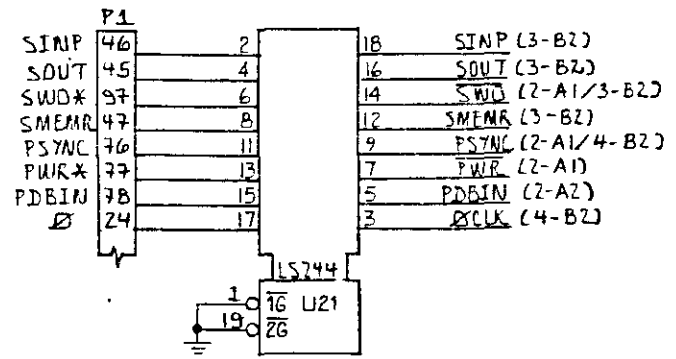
P1

SINP 46
SOUT 45
SWO* 97
SMEMR 47
PSYNC 76
PWR* 77
PDBIN 78
Ø 24

2
4
6
8
11
13
15
17

18 SINP (3-B2)
16 SOUT (3-B2)
14 $\overline{SWO}$ (2-A1/3-B2)
12 SMEMR (3-B2)
9 PSYNC (2-A1/4-B2)
7 $\overline{PWR}$ (2-A1)
5 PDBIN (2-A2)
3 ØCLK (4-B2)

LS244
1 $\overline{1G}$ U21
19 $\overline{2G}$